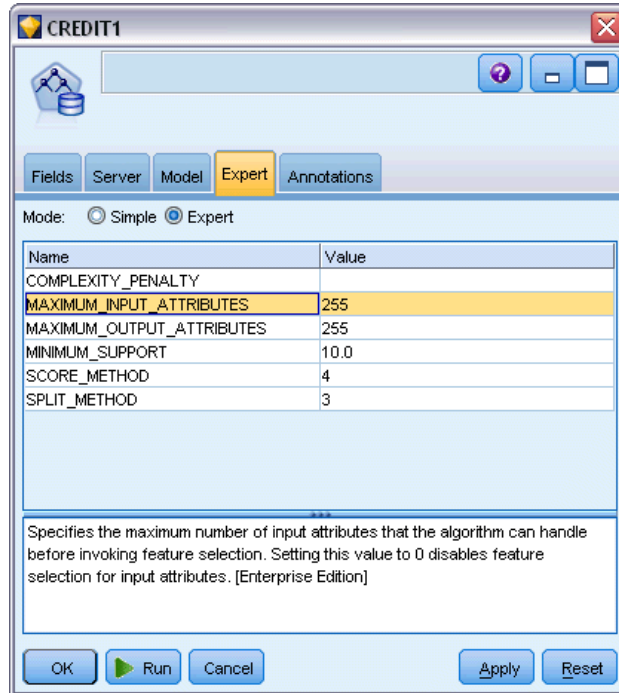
CREDIT1

Fields Server Model Expert Annotations

Mode: Simple Expert

| Name | Value |
|---|---|
| COMPLEXITY_PENALTY | |
| MAXIMUM_INPUT_ATTRIBUTES | 255 |
| MAXIMUM_OUTPUT_ATTRIBUTES | 255 |
| MINIMUM_SUPPORT | 10.0 |
| SCORE_METHOD | 4 |
| SPLIT_METHOD | 3 |

Specifies the maximum number of input attributes that the algorithm can handle before invoking feature selection. Setting this value to 0 disables feature selection for input attributes. [Enterprise Edition]

OK Run Cancel Apply Reset